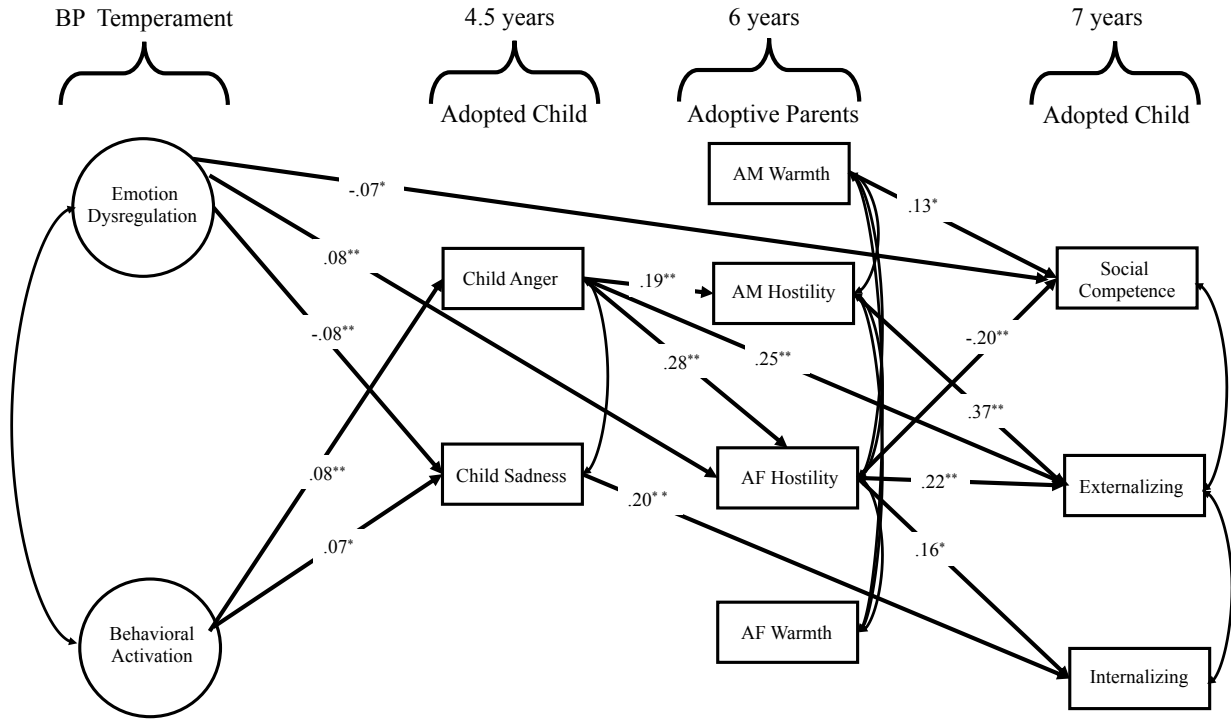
BP Temperament

4.5 years
Adopted Child

6 years
Adoptive Parents

7 years
Adopted Child

Emotion Dysregulation

Behavioral Activation

Child Anger

Child Sadness

AM Warmth

AM Hostility

AF Hostility

AF Warmth

Social Competence

Externalizing

Internalizing

-.07$^{*}$

.08$^{**}$

-.08$^{**}$

.08$^{**}$

.07$^{*}$

.19$^{**}$

.28$^{**}$

.25$^{**}$

.20$^{**}$

.13$^{*}$

-.20$^{**}$

.37$^{**}$

.22$^{**}$

.16$^{*}$